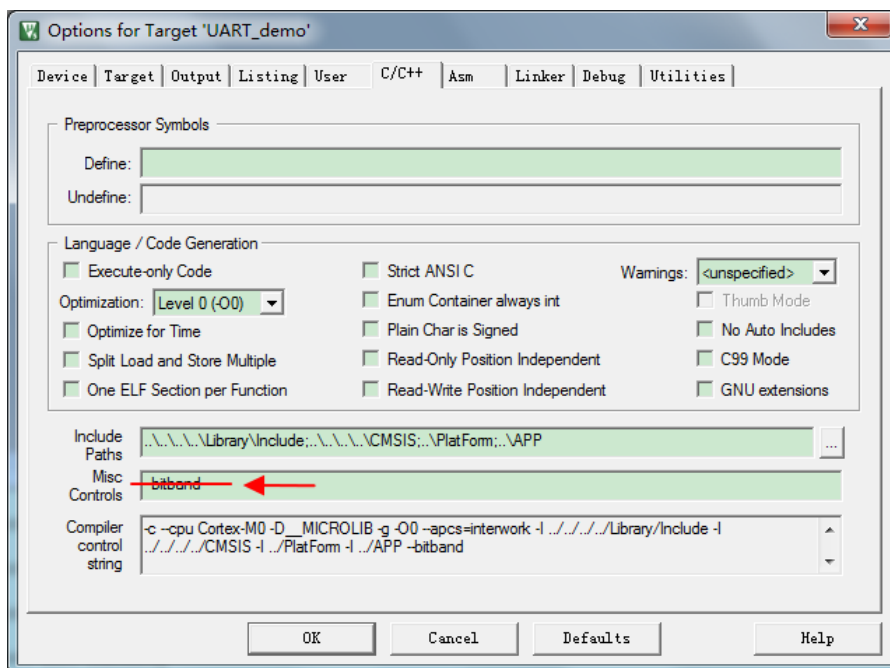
Options for Target 'UART_demo'

Device | Target | Output | Listing | User | C/C++ | Asm | Linker | Debug | Utilities

Preprocessor Symbols

Define:

Undefine:

Language / Code Generation

Execute-only Code

Optimization: Level 0 (-O0)

Optimize for Time

Split Load and Store Multiple

One ELF Section per Function

Strict ANSI C

Enum Container always int

Plain Char is Signed

Read-Only Position Independent

Read-Write Position Independent

Warnings: <unspecified>

Thumb Mode

No Auto Includes

C99 Mode

GNU extensions

Include Paths ..\..\..\..\Library\Include;..\..\..\..\CMSIS;..\PlatForm;..\APP

Misc Controls --bitband

Compiler control string -c --cpu Cortex-M0 -D__MICROLIB -g -O0 --apcs=interwork -I ../../../../Library/Include -I ../../../../CMSIS -I ../PlatForm -I ../APP --bitband

OK | Cancel | Defaults | Help